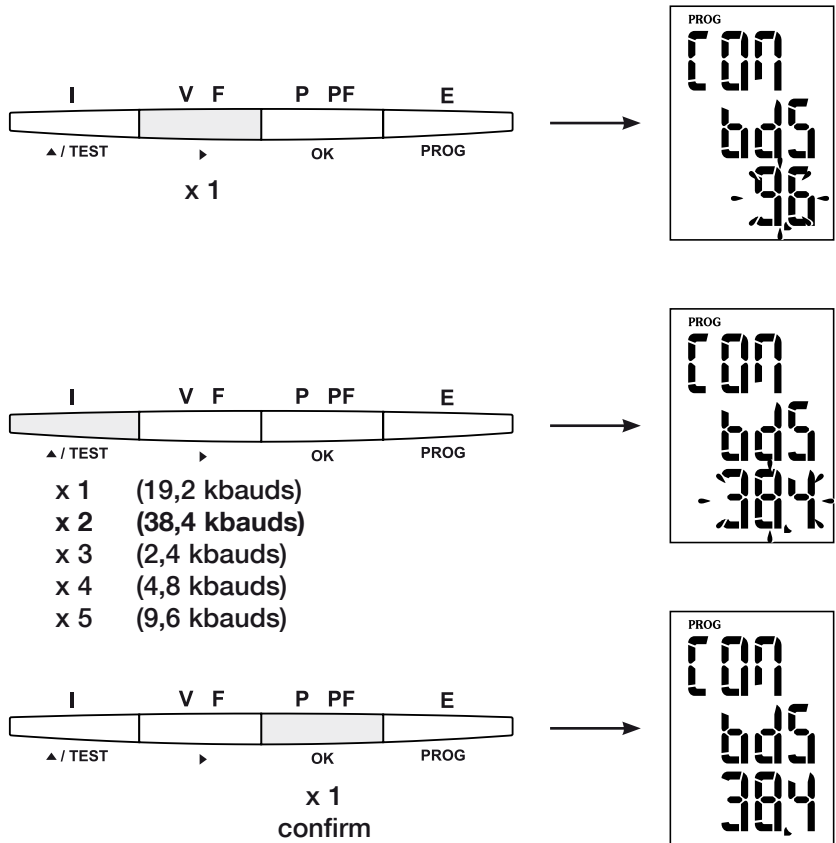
I V F P PF E
▲/ TEST ▸ OK PROG
x 1

PROG
COM
bdS
9.6

I V F P PF E
▲/ TEST ▸ OK PROG
x 1 (19,2 kbauds)
**x 2 (38,4 kbauds)**
x 3 (2,4 kbauds)
x 4 (4,8 kbauds)
x 5 (9,6 kbauds)

PROG
COM
bdS
38.4

I V F P PF E
▲/ TEST ▸ OK PROG
x 1
confirm

PROG
COM
bdS
38.4